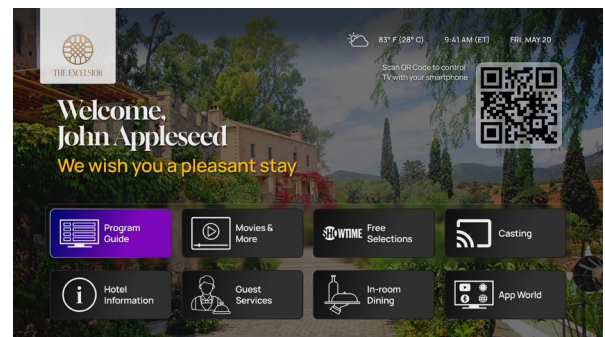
THE EXCELSIOR

83° F (28° C)
9:41 AM (ET)
FRI, MAY 20

Scan QR Code to control TV with your smartphone

Welcome, John Appleseed
We wish you a pleasant stay

Program Guide
Movies & More
SHOWTIME Free Selections
Casting
Hotel Information
Guest Services
In-room Dining
App World